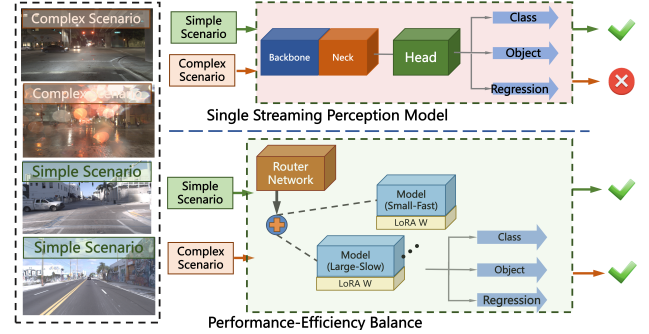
Complex Scenario

Complex Scenario

Simple Scenario

Simple Scenario

Simple Scenario

Complex Scenario

Backbone

Neck

Head

Class

Object

Regression

Single Streaming Perception Model

Router Network

Simple Scenario

Complex Scenario

Model (Small-Fast)

LoRA W

Model (Large-Slow)

LoRA W

Class

Object

Regression

Performance-Efficiency Balance